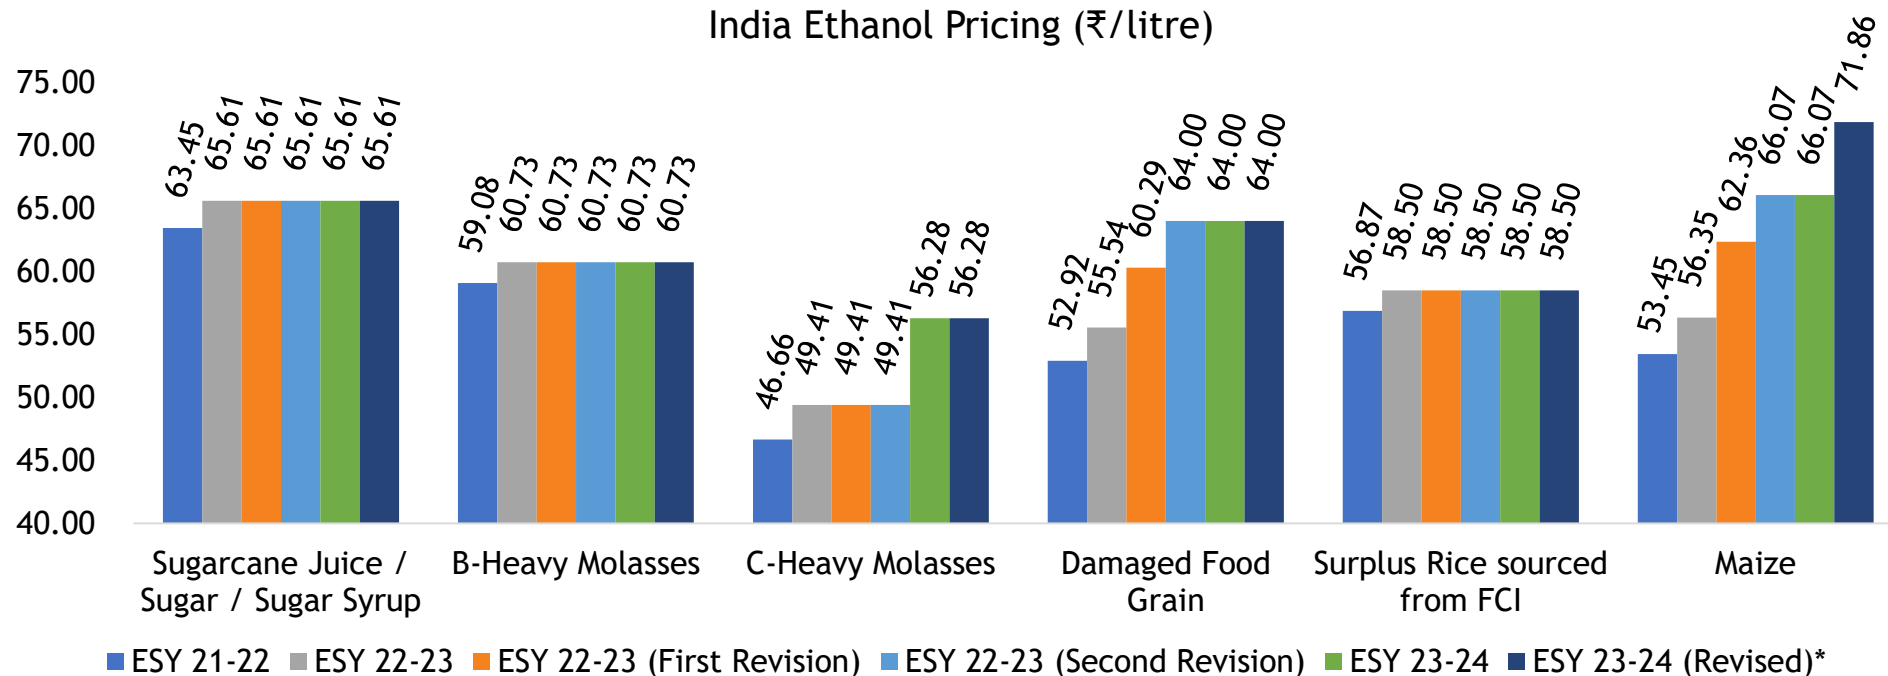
India Ethanol Pricing (₹/litre)

75.00
70.00
65.00
60.00
55.00
50.00
45.00
40.00

63.45 65.61 65.61 65.61 65.61 65.61
59.08 60.73 60.73 60.73 60.73 60.73
46.66 49.41 49.41 49.41 56.28 56.28
52.92 55.54 60.29 64.00 64.00 64.00
56.87 58.50 58.50 58.50 58.50 58.50
53.45 56.35 62.36 66.07 66.07 71.86

Sugarcane Juice / Sugar / Sugar Syrup
B-Heavy Molasses
C-Heavy Molasses
Damaged Food Grain
Surplus Rice sourced from FCI
Maize

ESY 21-22 ESY 22-23 ESY 22-23 (First Revision) ESY 22-23 (Second Revision) ESY 23-24 ESY 23-24 (Revised)*